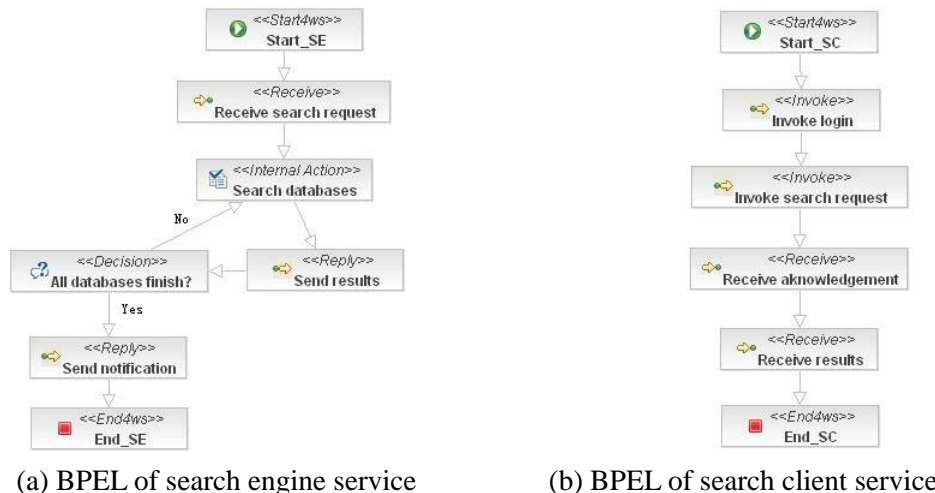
<<Start4ws>>
Start_SE

<<Receive>>
Receive search request

<<Internal Action>>
Search databases

No

<<Decision>>
All databases finish?

<<Reply>>
Send results

Yes

<<Reply>>
Send notification

<<End4ws>>
End_SE

(a) BPEL of search engine service

<<Start4ws>>
Start_SC

<<Invoke>>
Invoke login

<<Invoke>>
Invoke search request

<<Receive>>
Receive aknowledgement

<<Receive>>
Receive results

<<End4ws>>
End_SC

(b) BPEL of search client service